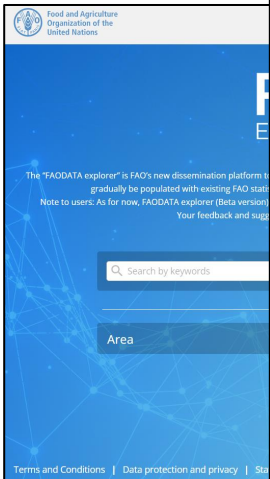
Food and Agriculture Organization of the United Nations

F
E

The "FAODATA explorer" is FAO's new dissemination platform t gradually be populated with existing FAO statis Note to users: As for now, FAODATA explorer (Beta version) Your feedback and sugg

Search by keywords

Area

Terms and Conditions | Data protection and privacy | Sta